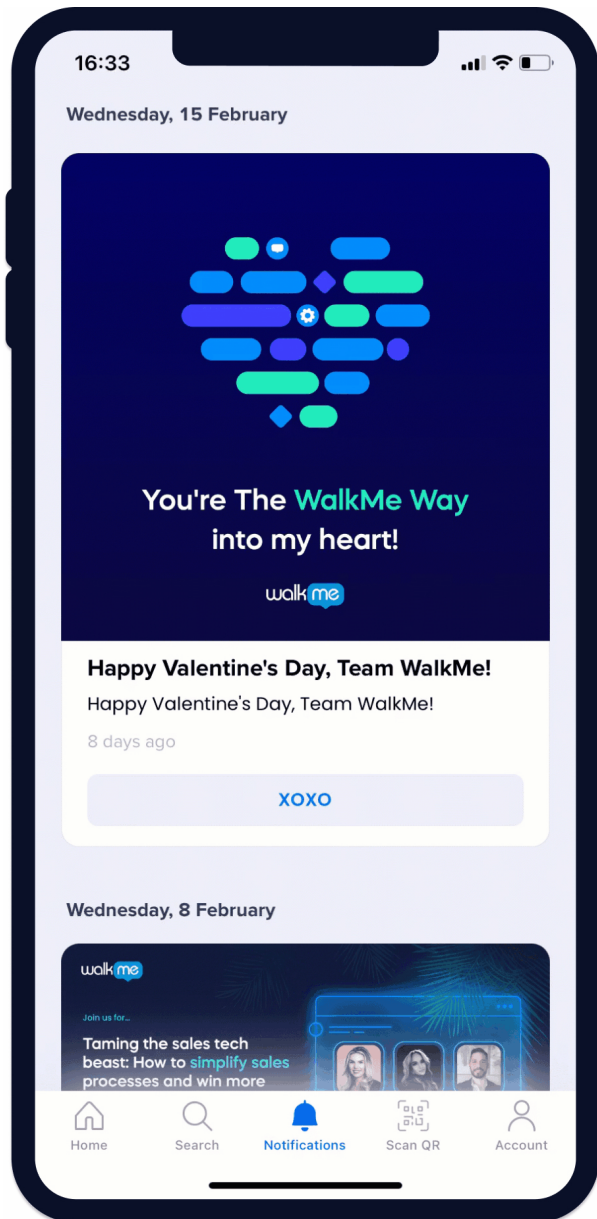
16:33

Wednesday, 15 February

You're The WalkMe Way into my heart!

walkme

Happy Valentine's Day, Team WalkMe!

Happy Valentine's Day, Team WalkMe!

8 days ago

XOXO

Wednesday, 8 February

walkme

Join us for...

Taming the sales tech beast: How to simplify sales processes and win more

Home Search Notifications Scan QR Account